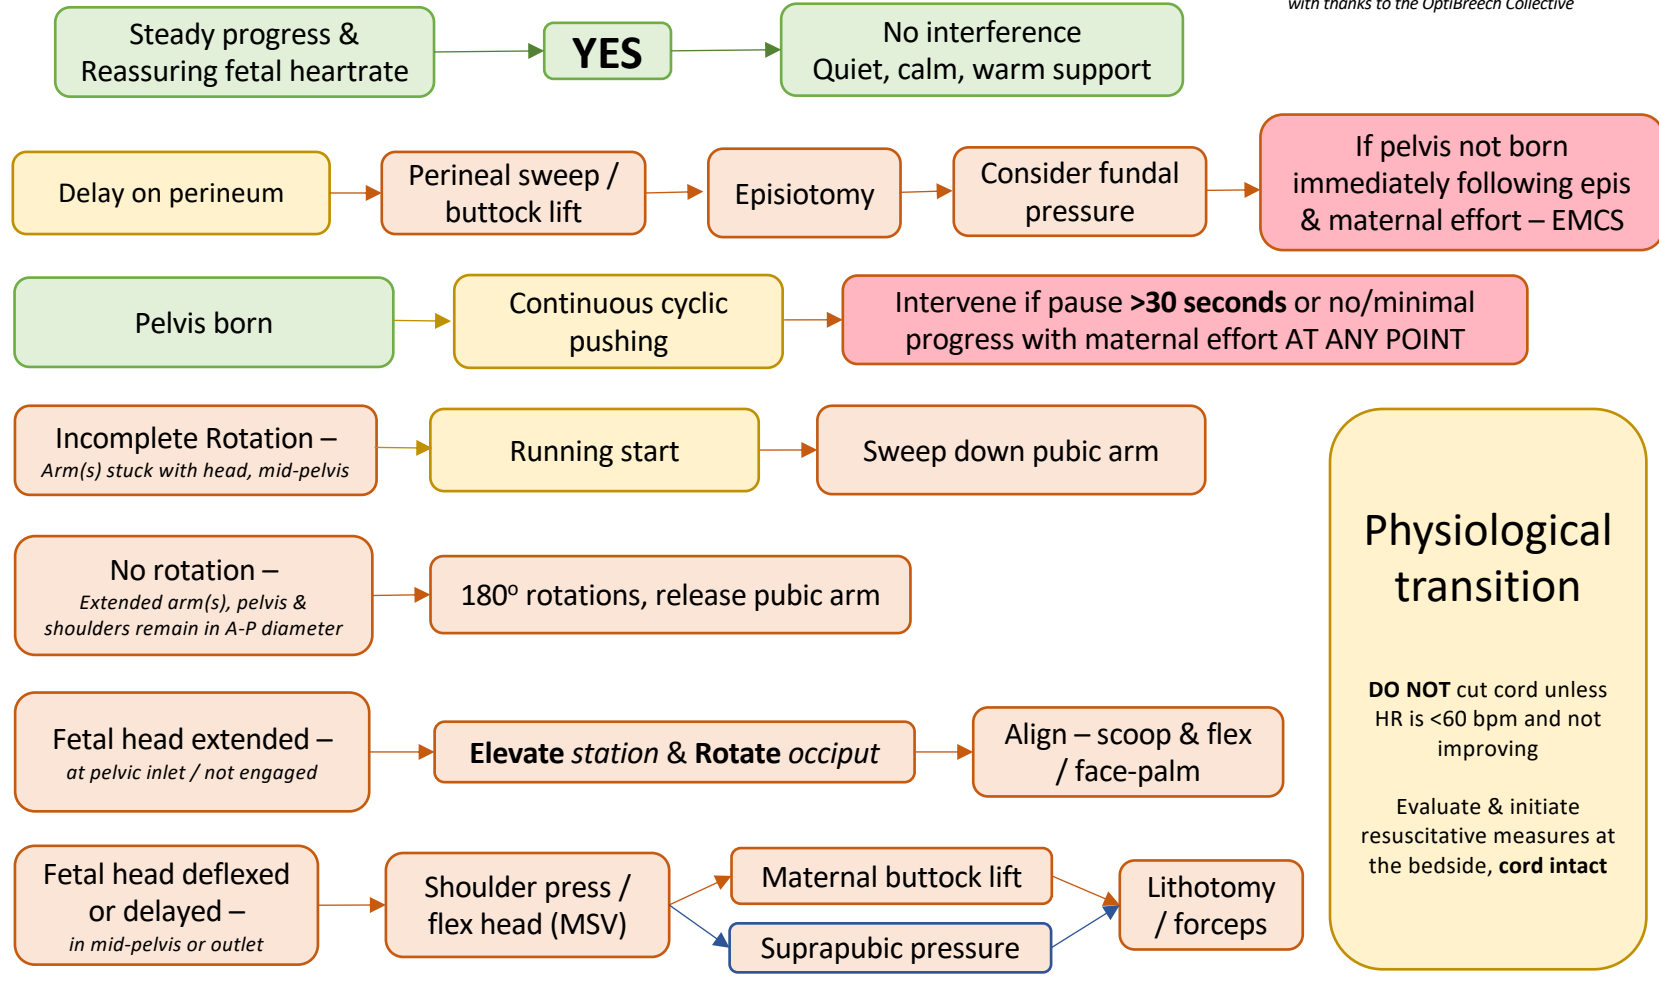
with thanks to the OptiBreech Collective

Steady progress & Reassuring fetal heartrate

YES

No interference
Quiet, calm, warm support

Delay on perineum

Perineal sweep / buttock lift

Episiotomy

Consider fundal pressure

If pelvis not born immediately following epis & maternal effort – EMCS

Pelvis born

Continuous cyclic pushing

Intervene if pause **>30 seconds** or no/minimal progress with maternal effort AT ANY POINT

Incomplete Rotation –
*Arm(s) stuck with head, mid-pelvis*

Running start

Sweep down pubic arm

No rotation –
*Extended arm(s), pelvis & shoulders remain in A-P diameter*

180º rotations, release pubic arm

Fetal head extended –
*at pelvic inlet / not engaged*

**Elevate** *station* & **Rotate** *occiput*

Align – scoop & flex / face-palm

Fetal head deflexed or delayed –
*in mid-pelvis or outlet*

Shoulder press / flex head (MSV)

Maternal buttock lift

Suprapubic pressure

Lithotomy / forceps

Physiological transition

**DO NOT** cut cord unless HR is <60 bpm and not improving

Evaluate & initiate resuscitative measures at the bedside, **cord intact**